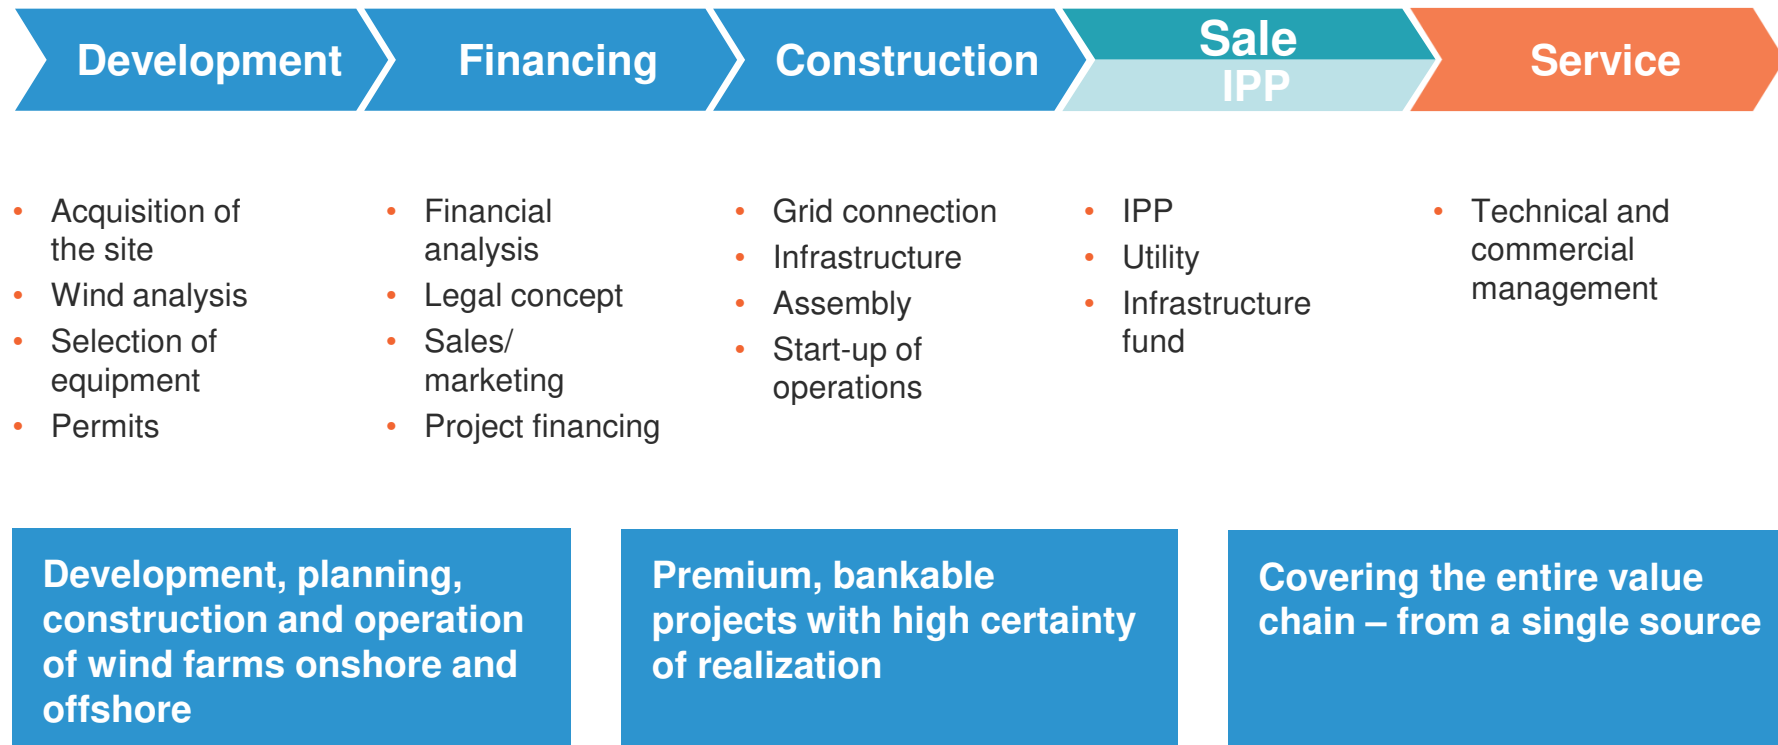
Development

Financing

Construction

Sale
IPP

Service

- Acquisition of the site
- Wind analysis
- Selection of equipment
- Permits

- Financial analysis
- Legal concept
- Sales/ marketing
- Project financing

- Grid connection
- Infrastructure
- Assembly
- Start-up of operations

- IPP
- Utility
- Infrastructure fund

- Technical and commercial management

Development, planning, construction and operation of wind farms onshore and offshore

Premium, bankable projects with high certainty of realization

Covering the entire value chain – from a single source